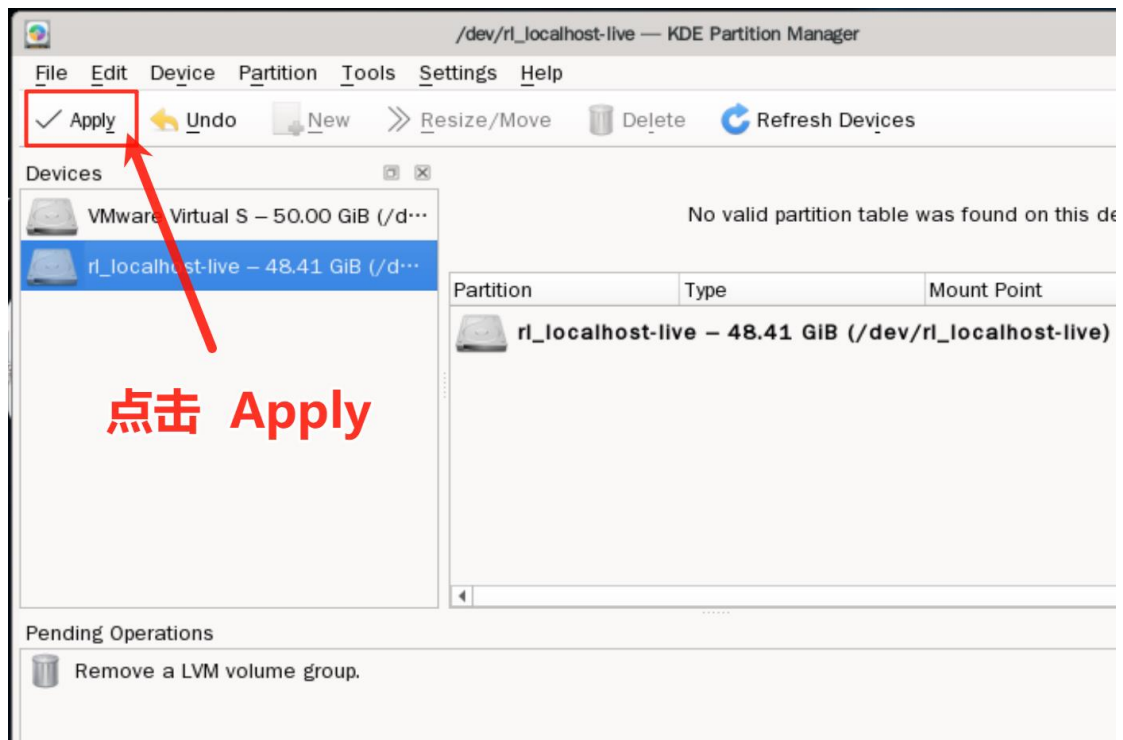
/dev/rl_localhost-live — KDE Partition Manager

File Edit Device Partition Tools Settings Help

Apply Undo New Resize/Move Delete Refresh Devices

Devices

VMware Virtual S – 50.00 GiB (/d⋯

rl_localhost-live – 48.41 GiB (/d⋯

No valid partition table was found on this de

| Partition | Type | Mount Point |
|---|---|---|
| rl_localhost-live – 48.41 GiB (/dev/rl_localhost-live) | | |

点击 Apply

Pending Operations

Remove a LVM volume group.